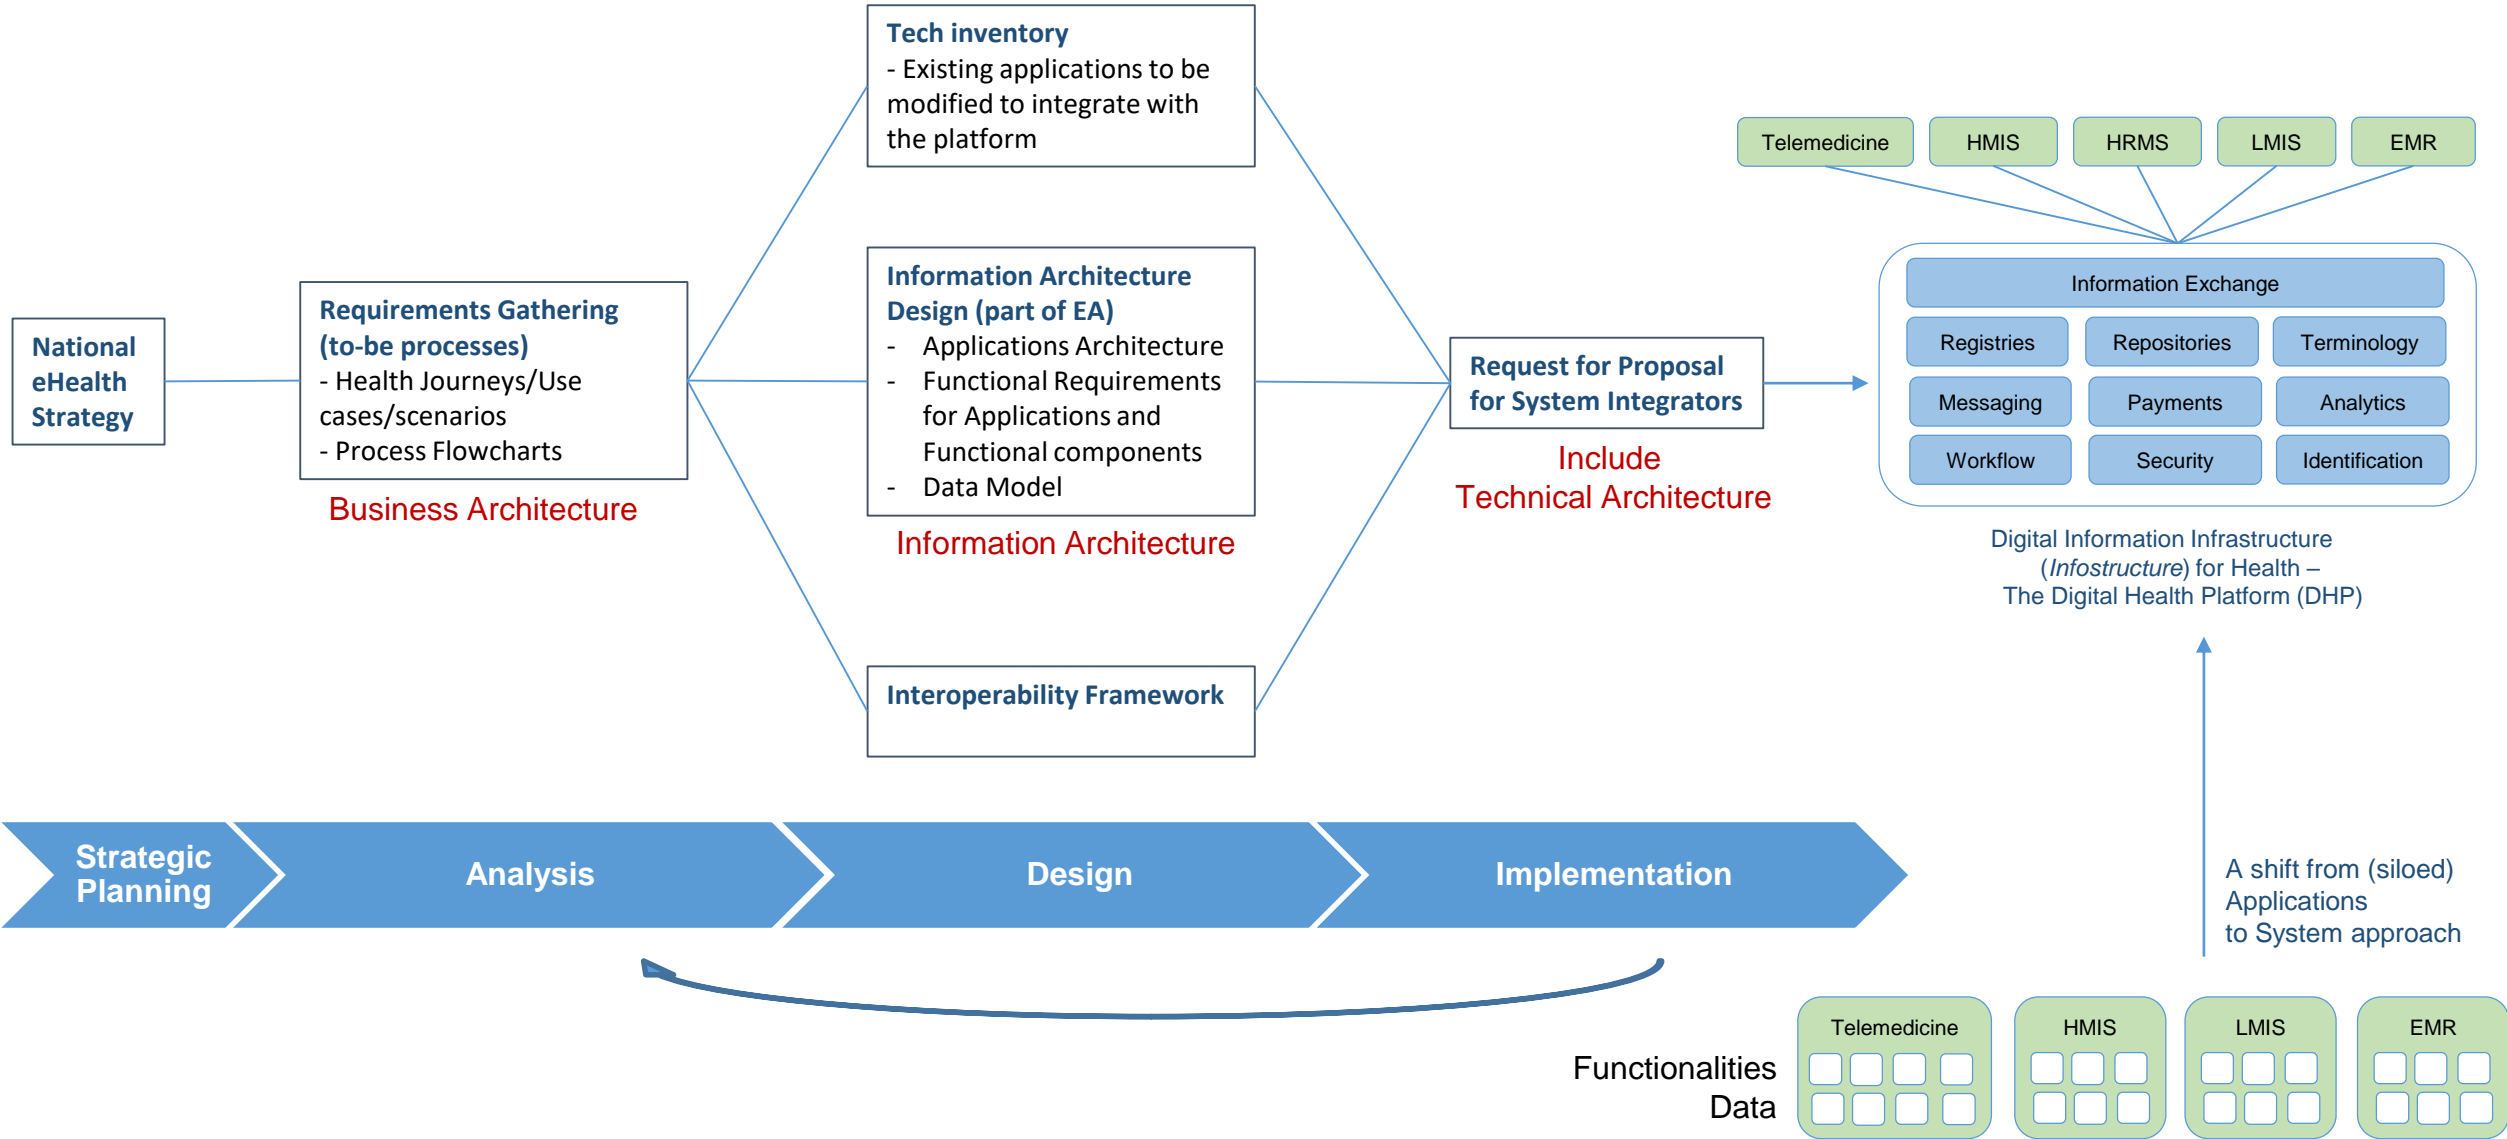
National eHealth Strategy

Requirements Gathering (to-be processes)
- Health Journeys/Use cases/scenarios
- Process Flowcharts

Business Architecture

Tech inventory
- Existing applications to be modified to integrate with the platform

Information Architecture Design (part of EA)
- Applications Architecture
- Functional Requirements for Applications and Functional components
- Data Model

Information Architecture

Interoperability Framework

Request for Proposal for System Integrators

Include Technical Architecture

Telemedicine
HMIS
HRMS
LMIS
EMR

Information Exchange
Registries
Repositories
Terminology
Messaging
Payments
Analytics
Workflow
Security
Identification

Digital Information Infrastructure (*Infostructure*) for Health – The Digital Health Platform (DHP)

Strategic Planning
Analysis
Design
Implementation

A shift from (siloed) Applications to System approach

Functionalities Data

Telemedicine
HMIS
LMIS
EMR